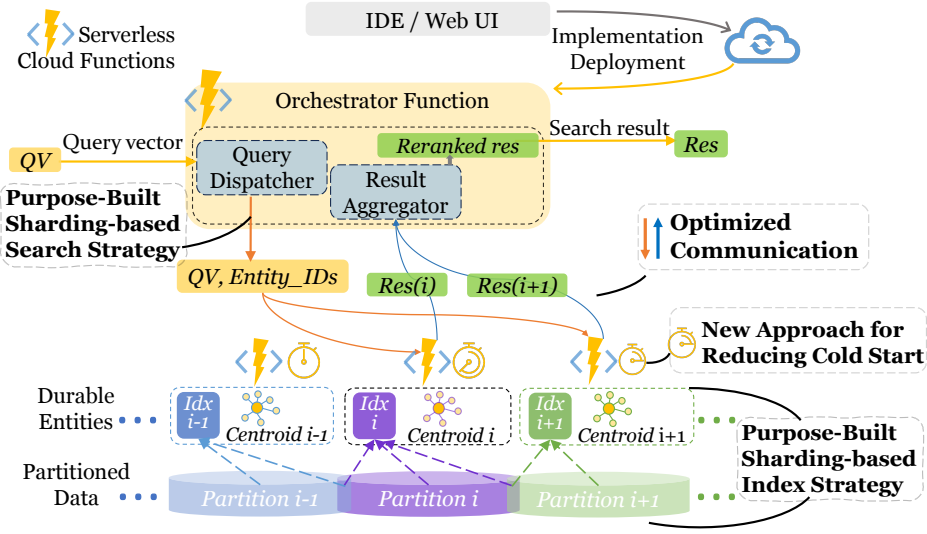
Serverless Cloud Functions

IDE / Web UI

Implementation
Deployment

Orchestrator Function

Query vector

QV

Query Dispatcher

Reranked res

Result Aggregator

Search result

Res

Purpose-Built Sharding-based Search Strategy

Optimized Communication

QV, Entity_IDs

Res(i)

Res(i+1)

New Approach for Reducing Cold Start

Durable Entities

Idx i-1

Centroid i-1

Idx i

Centroid i

Idx i+1

Centroid i+1

Purpose-Built Sharding-based Index Strategy

Partitioned Data

Partition i-1

Partition i

Partition i+1